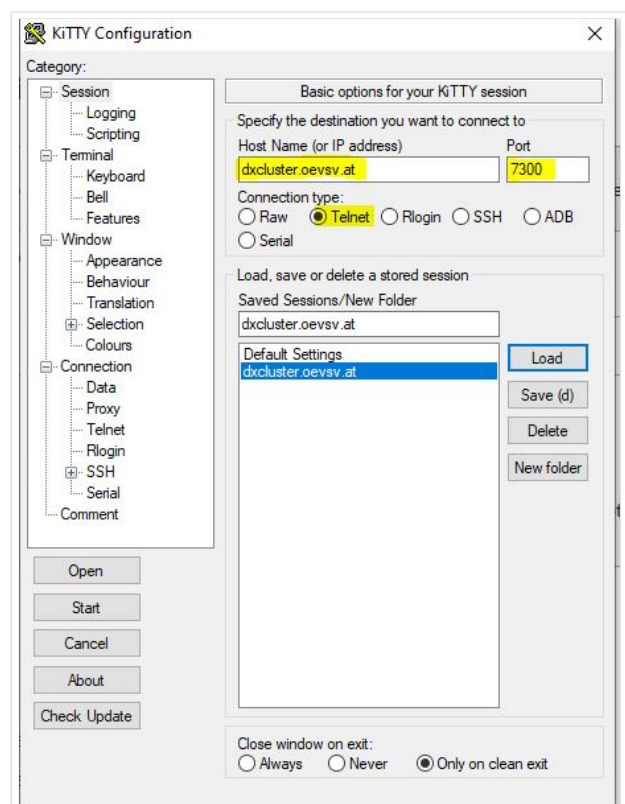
KiTTY Configuration

Category:

Session
Logging
Scripting
Terminal
Keyboard
Bell
Features
Window
Appearance
Behaviour
Translation
Selection
Colours
Connection
Data
Proxy
Telnet
Rlogin
SSH
Serial
Comment

Basic options for your KiTTY session

Specify the destination you want to connect to

Host Name (or IP address)
dxcluster.oevsv.at

Port
7300

Connection type:
Raw Telnet Rlogin SSH ADB
Serial

Load, save or delete a stored session

Saved Sessions/New Folder
dxcluster.oevsv.at

Default Settings
dxcluster.oevsv.at

Load
Save (d)
Delete
New folder

Open
Start
Cancel
About
Check Update

Close window on exit:
Always Never Only on clean exit